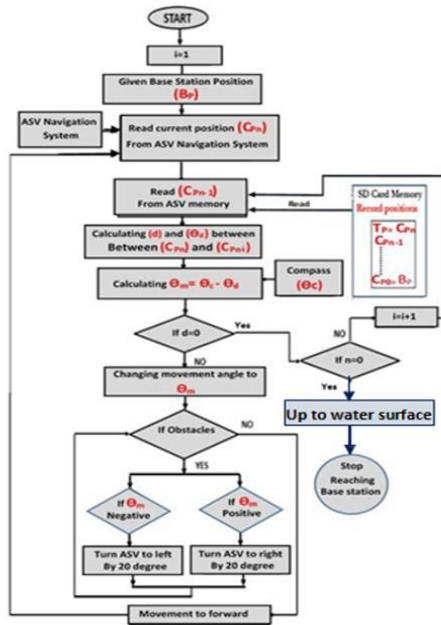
START

i=1

Given Base Station Position ($B_P$)

ASV Navigation System

Read current position ($C_{Pn}$) From ASV Navigation System

Read ($C_{Pn-1}$) From ASV memory

Read

SD Card Memory
Record positions
$T_P = C_{Pn}$
$C_{Pn-1}$
$C_{P0} = B_P$

Calculating (d) and ($\Theta_d$) between Between ($C_{Pn}$) and ($C_{Pn-1}$)

Calculating $\Theta_m = \Theta_c - \Theta_d$

Compass ($\Theta c$)

If d=0

Yes

NO

i=i+1

NO

If n=0

Yes

Up to water surface

Stop Reaching Base station

Changing movement angle to $\Theta_m$

If Obstacles

NO

YES

If $\Theta_m$ Negative

If $\Theta_m$ Positive

Turn ASV to left By 20 degree

Turn ASV to right By 20 degree

Movement to forward